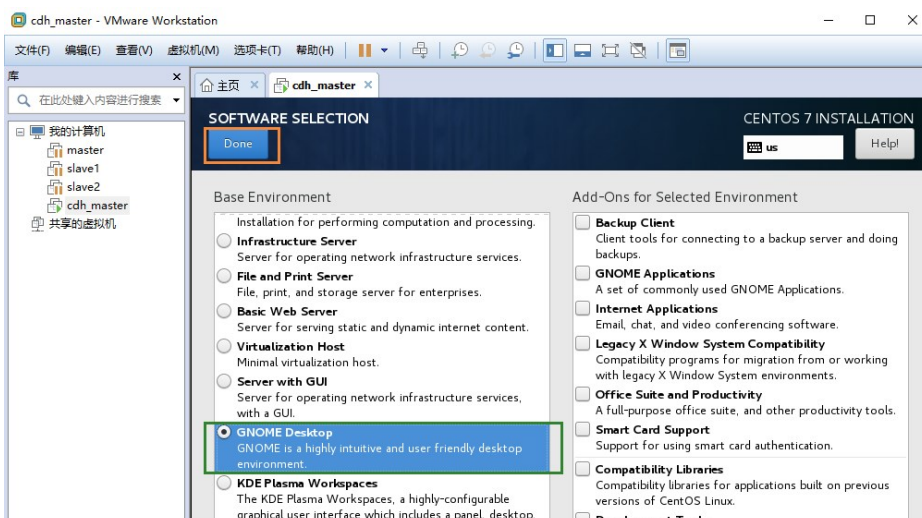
cdh_master - VMware Workstation

文件(F) 编辑(E) 查看(V) 虚拟机(M) 选项卡(T) 帮助(H)

库

在此处键入内容进行搜索

我的计算机
master
slave1
slave2
cdh_master
共享的虚拟机

主页
cdh_master

SOFTWARE SELECTION

Done

CENTOS 7 INSTALLATION

us

Help!

Base Environment

Installation for performing computation and processing.

Infrastructure Server
Server for operating network infrastructure services.

File and Print Server
File, print, and storage server for enterprises.

Basic Web Server
Server for serving static and dynamic internet content.

Virtualization Host
Minimal virtualization host.

Server with GUI
Server for operating network infrastructure services, with a GUI.

GNOME Desktop
GNOME is a highly intuitive and user friendly desktop environment.

KDE Plasma Workspaces
The KDE Plasma Workspaces, a highly-configurable graphical user interface which includes a panel, desktop,

Add-Ons for Selected Environment

Backup Client
Client tools for connecting to a backup server and doing backups.

GNOME Applications
A set of commonly used GNOME Applications.

Internet Applications
Email, chat, and video conferencing software.

Legacy X Window System Compatibility
Compatibility programs for migration from or working with legacy X Window System environments.

Office Suite and Productivity
A full-purpose office suite, and other productivity tools.

Smart Card Support
Support for using smart card authentication.

Compatibility Libraries
Compatibility libraries for applications built on previous versions of CentOS Linux.

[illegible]